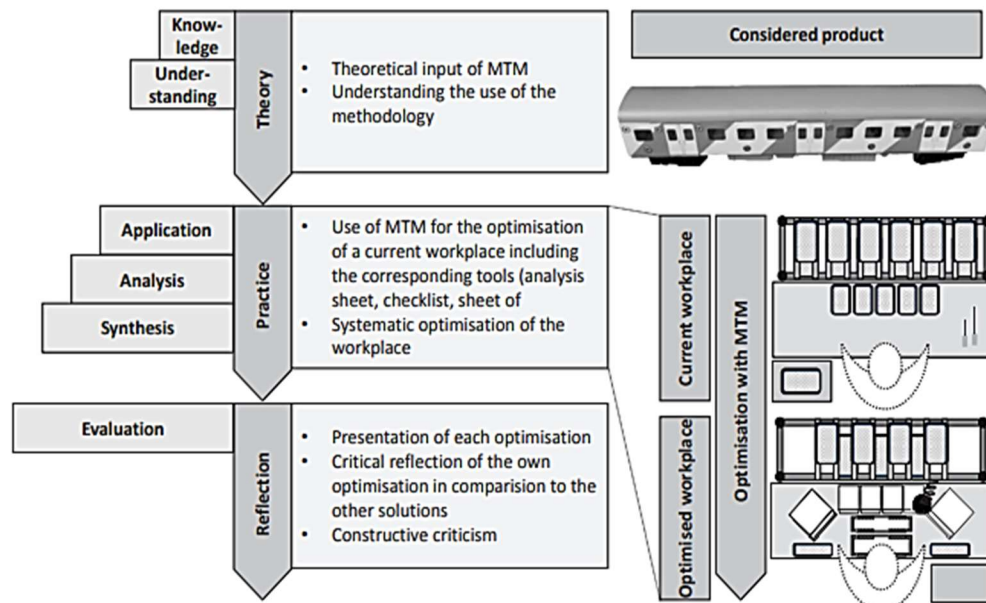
Knowledge

Understanding

Theory

- Theoretical input of MTM
- Understanding the use of the methodology

Considered product

Application

Analysis

Synthesis

Practice

- Use of MTM for the optimisation of a current workplace including the corresponding tools (analysis sheet, checklist, sheet of
- Systematic optimisation of the workplace

Current workplace

Optimisation with MTM

Evaluation

Reflection

- Presentation of each optimisation
- Critical reflection of the own optimisation in comparision to the other solutions
- Constructive criticism

Optimised workplace